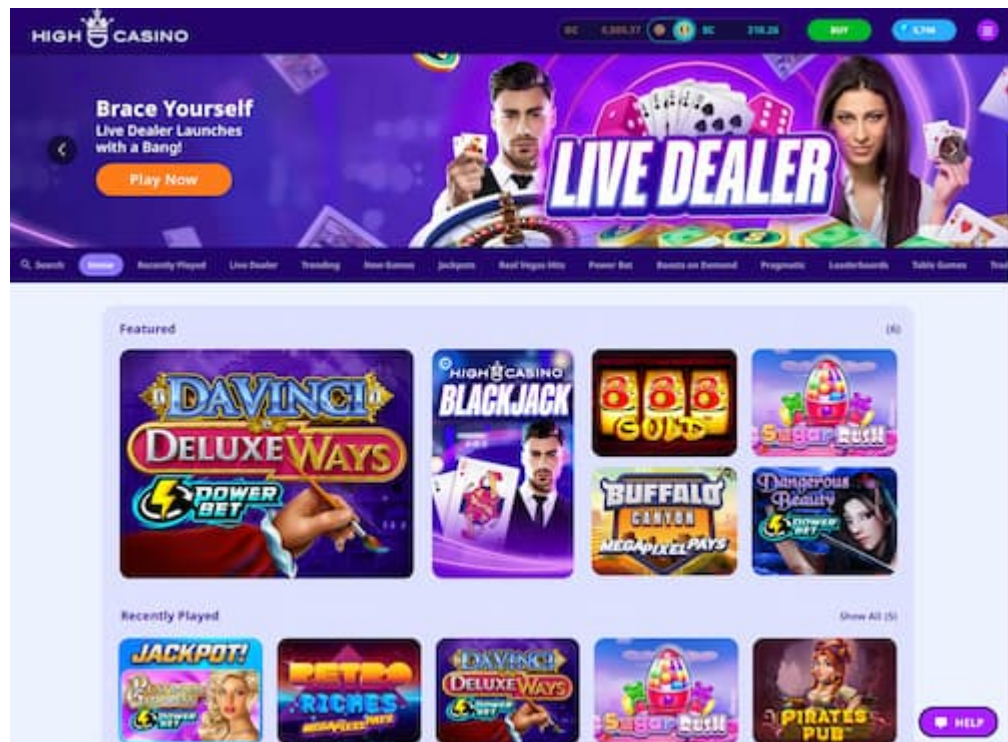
HIGH CASINO

GC 6,005.57 SC 218.26 BUY 5,700

Brace Yourself
Live Dealer Launches with a Bang!
Play Now

LIVE DEALER

Search Home Recently Played Live Dealer Trending New Games Jackpots Real Vegas Hits Power Bet Bonus on Demand Pragmatic Leaderboards Table Games Trea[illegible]

Featured
(6)

DAVINCI DELUXE WAYS POWER BET

HIGH CASINO BLACKJACK

888 GOLD

Sugar Rush

BUFFALO CANYON MEGAPIXEL PAYS

Dangerous Beauty POWER BET

Recently Played
Show All (5)

JACKPOT! POWER BET

RETRO RICHES

DAVINCI DELUXE WAYS POWER BET

Sugar Rush

PIRATES PUB

HELP